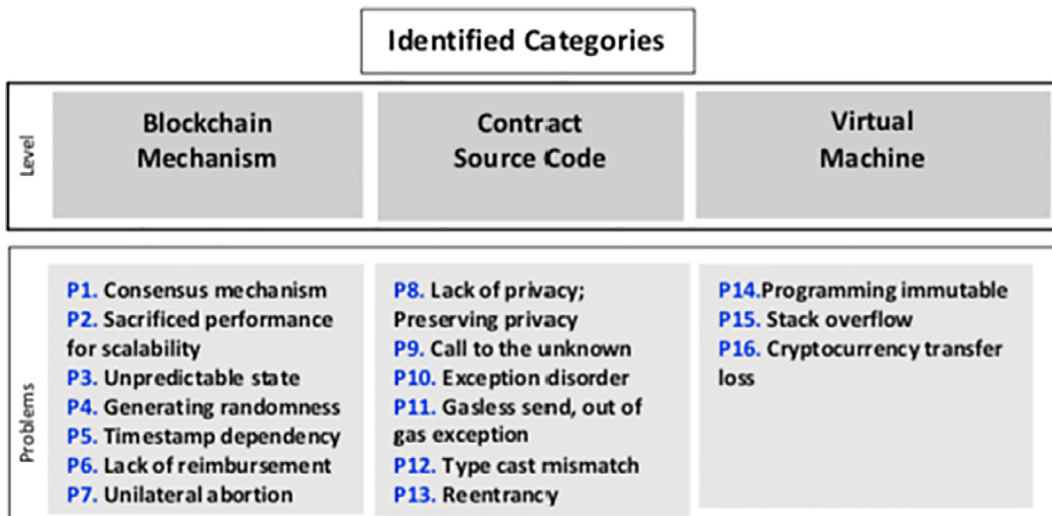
Identified Categories

Level

| Blockchain Mechanism | Contract Source Code | Virtual Machine |
|---|---|---|

Problems

| P1. Consensus mechanism<br>P2. Sacrificed performance for scalability<br>P3. Unpredictable state<br>P4. Generating randomness<br>P5. Timestamp dependency<br>P6. Lack of reimbursement<br>P7. Unilateral abortion | P8. Lack of privacy; Preserving privacy<br>P9. Call to the unknown<br>P10. Exception disorder<br>P11. Gasless send, out of gas exception<br>P12. Type cast mismatch<br>P13. Reentrancy | P14.Programming immutable<br>P15. Stack overflow<br>P16. Cryptocurrency transfer loss |
|---|---|---|